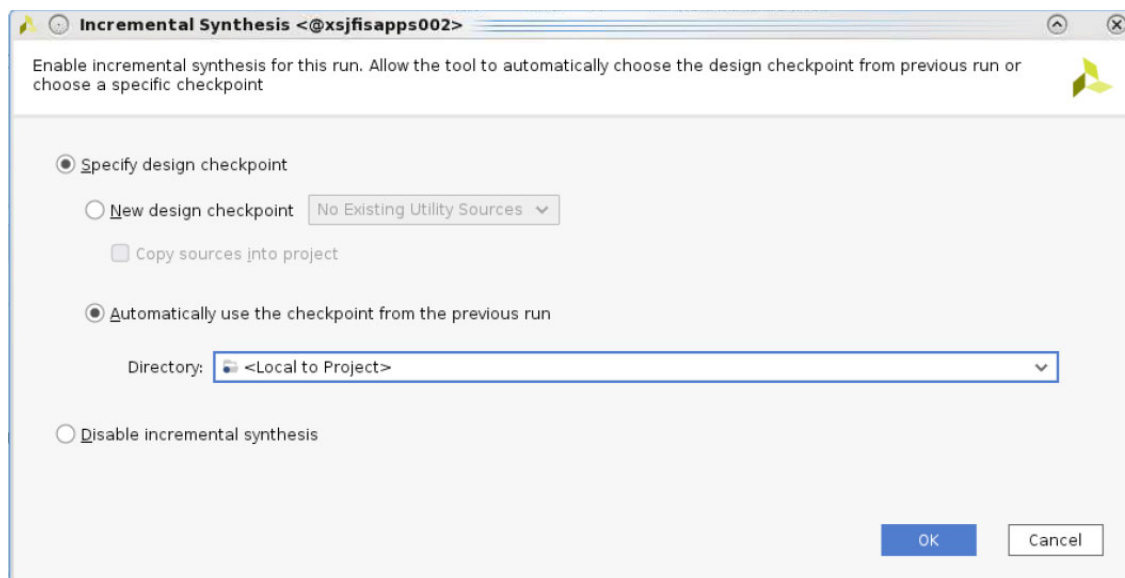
Incremental Synthesis <@xsjfisapps002>

Enable incremental synthesis for this run. Allow the tool to automatically choose the design checkpoint from previous run or choose a specific checkpoint

Specify design checkpoint

New design checkpoint No Existing Utility Sources

Copy sources into project

Automatically use the checkpoint from the previous run

Directory: <Local to Project>

Disable incremental synthesis

OK Cancel